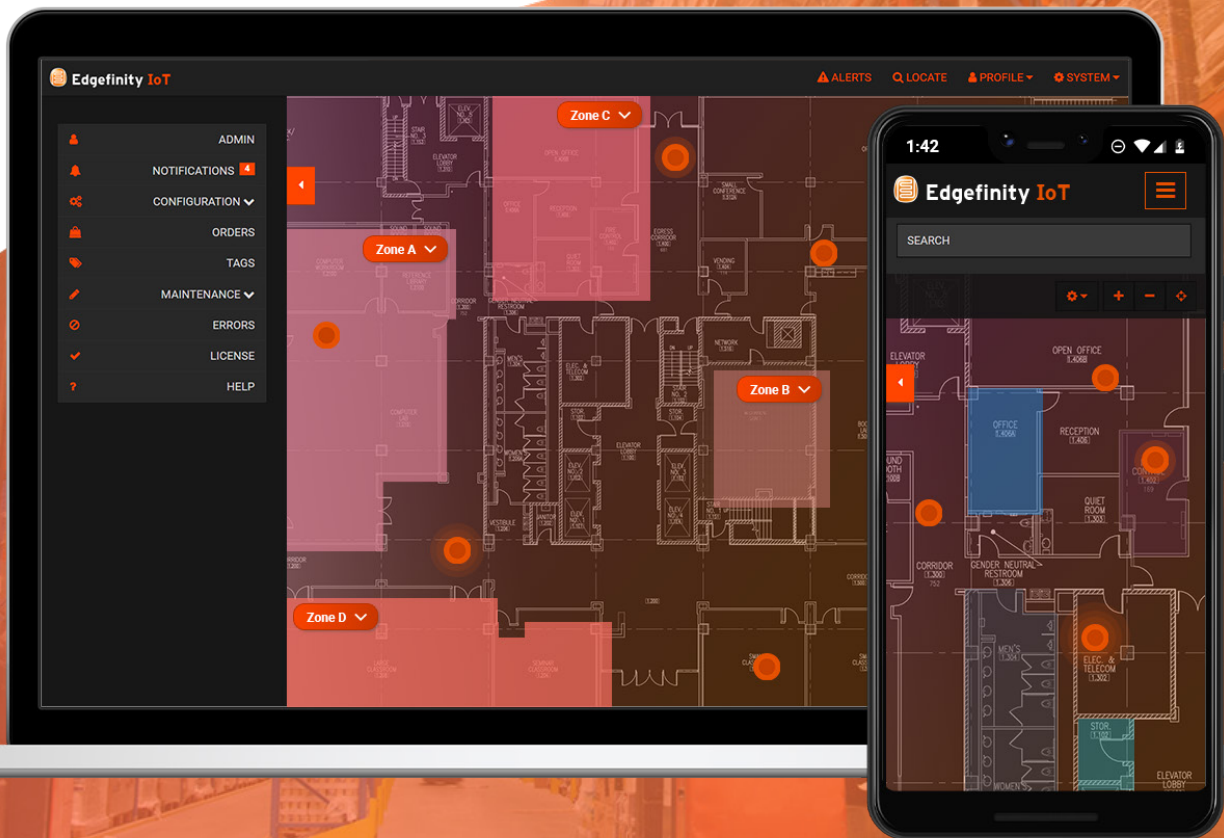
Edgefinity IoT

ALERTS LOCATE PROFILE SYSTEM

ADMIN
NOTIFICATIONS 4
CONFIGURATION
ORDERS
TAGS
MAINTENANCE
ERRORS
LICENSE
HELP

Zone C
Zone A
Zone B
Zone D

1:42

Edgefinity IoT

SEARCH

ELEVATOR LOBBY
OPEN OFFICE
OFFICE
RECEPTION
QUIET ROOM
CORRIDOR
GENDER NEUTRAL RESTROOM
MEN'S
ELEC. & TELECOM
STOR.
ELEVATOR LOBBY